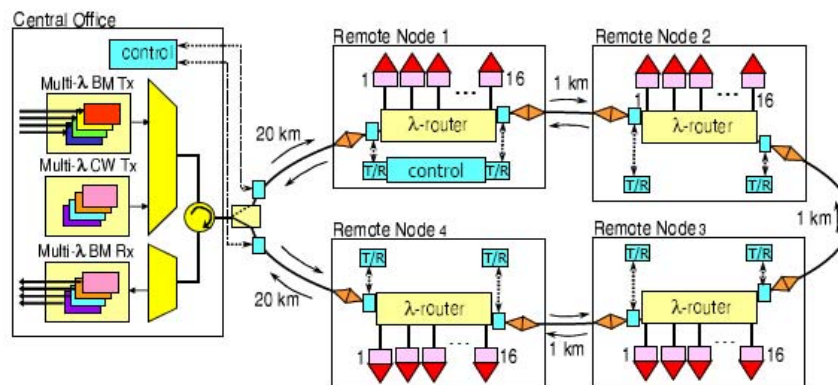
Central Office

control

Multi-λ BM Tx

Multi-λ CW Tx

Multi-λ BM Rx

20 km

20 km

Remote Node 1

1

16

λ-router

T/R

control

T/R

1 km

Remote Node 2

16

λ-router

T/R

T/R

1 km

Remote Node 4

T/R

T/R

λ-router

1

16

1 km

Remote Node 3

T/R

T/R

λ-router

1

16